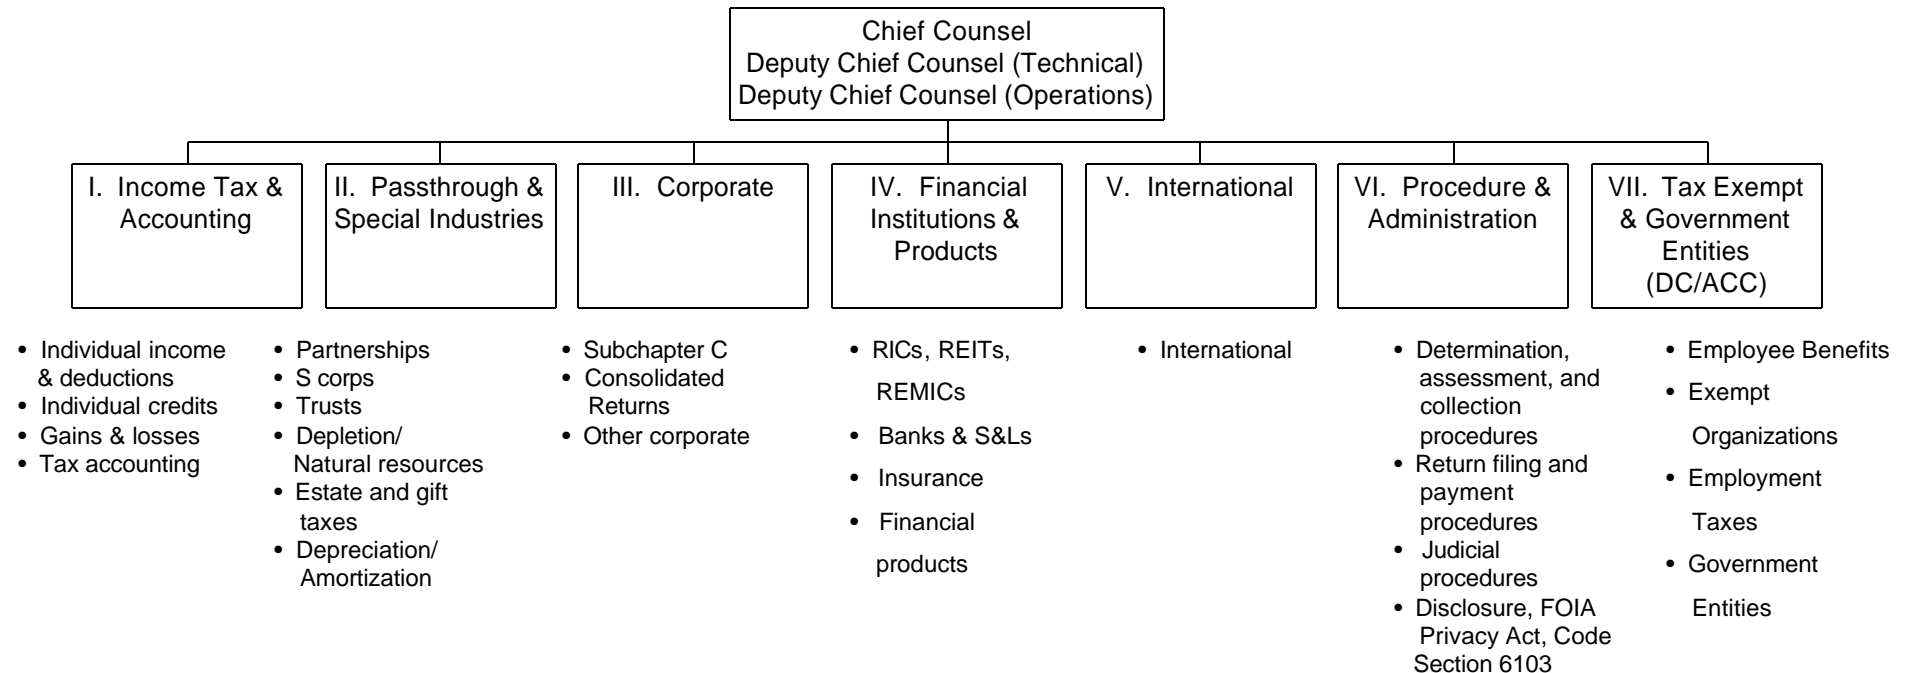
Chief Counsel
Deputy Chief Counsel (Technical)
Deputy Chief Counsel (Operations)

I. Income Tax & Accounting

- Individual income & deductions
- Individual credits
- Gains & losses
- Tax accounting

II. Passthrough & Special Industries

- Partnerships
- S corps
- Trusts
- Depletion/ Natural resources
- Estate and gift taxes
- Depreciation/ Amortization

III. Corporate

- Subchapter C
- Consolidated Returns
- Other corporate

IV. Financial Institutions & Products

- RICs, REITs, REMICs
- Banks & S&Ls
- Insurance
- Financial products

V. International

- International

VI. Procedure & Administration

- Determination, assessment, and collection procedures
- Return filing and payment procedures
- Judicial procedures
- Disclosure, FOIA Privacy Act, Code Section 6103

VII. Tax Exempt & Government Entities (DC/ACC)

- Employee Benefits
- Exempt Organizations
- Employment Taxes
- Government Entities